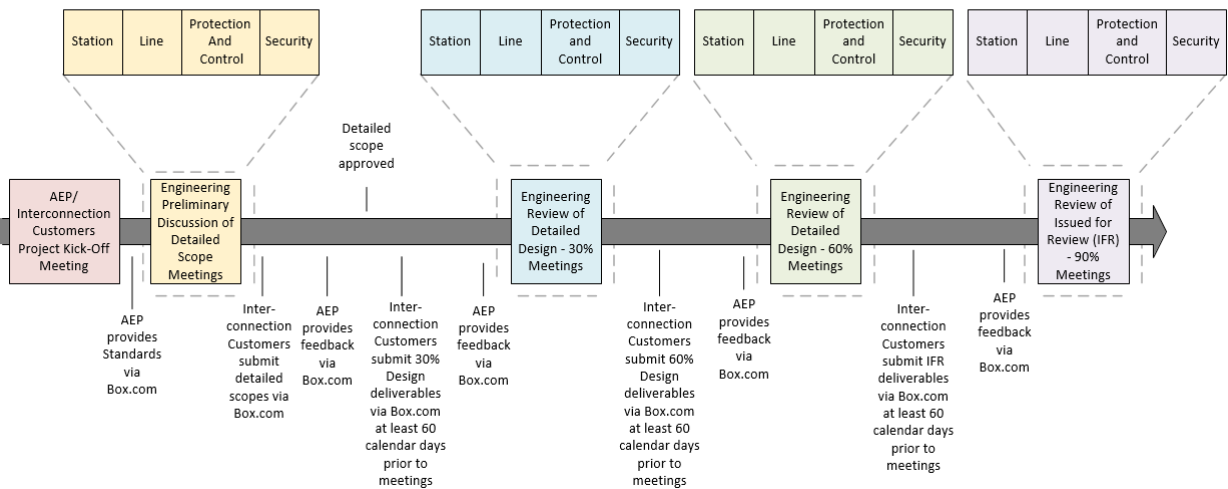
| Station | Line | Protection And Control | Security |
|---|---|---|---|

| Station | Line | Protection and Control | Security |
|---|---|---|---|

| Station | Line | Protection and Control | Security |
|---|---|---|---|

| Station | Line | Protection and Control | Security |
|---|---|---|---|

AEP/ Interconnection Customers Project Kick-Off Meeting

AEP provides Standards via Box.com

Engineering Preliminary Discussion of Detailed Scope Meetings

Interconnection Customers submit detailed scopes via Box.com

AEP provides feedback via Box.com

Detailed scope approved

Interconnection Customers submit 30% Design deliverables via Box.com at least 60 calendar days prior to meetings

AEP provides feedback via Box.com

Engineering Review of Detailed Design - 30% Meetings

Interconnection Customers submit 60% Design deliverables via Box.com at least 60 calendar days prior to meetings

AEP provides feedback via Box.com

Engineering Review of Detailed Design - 60% Meetings

Interconnection Customers submit IFR deliverables via Box.com at least 60 calendar days prior to meetings

AEP provides feedback via Box.com

Engineering Review of Issued for Review (IFR) - 90% Meetings